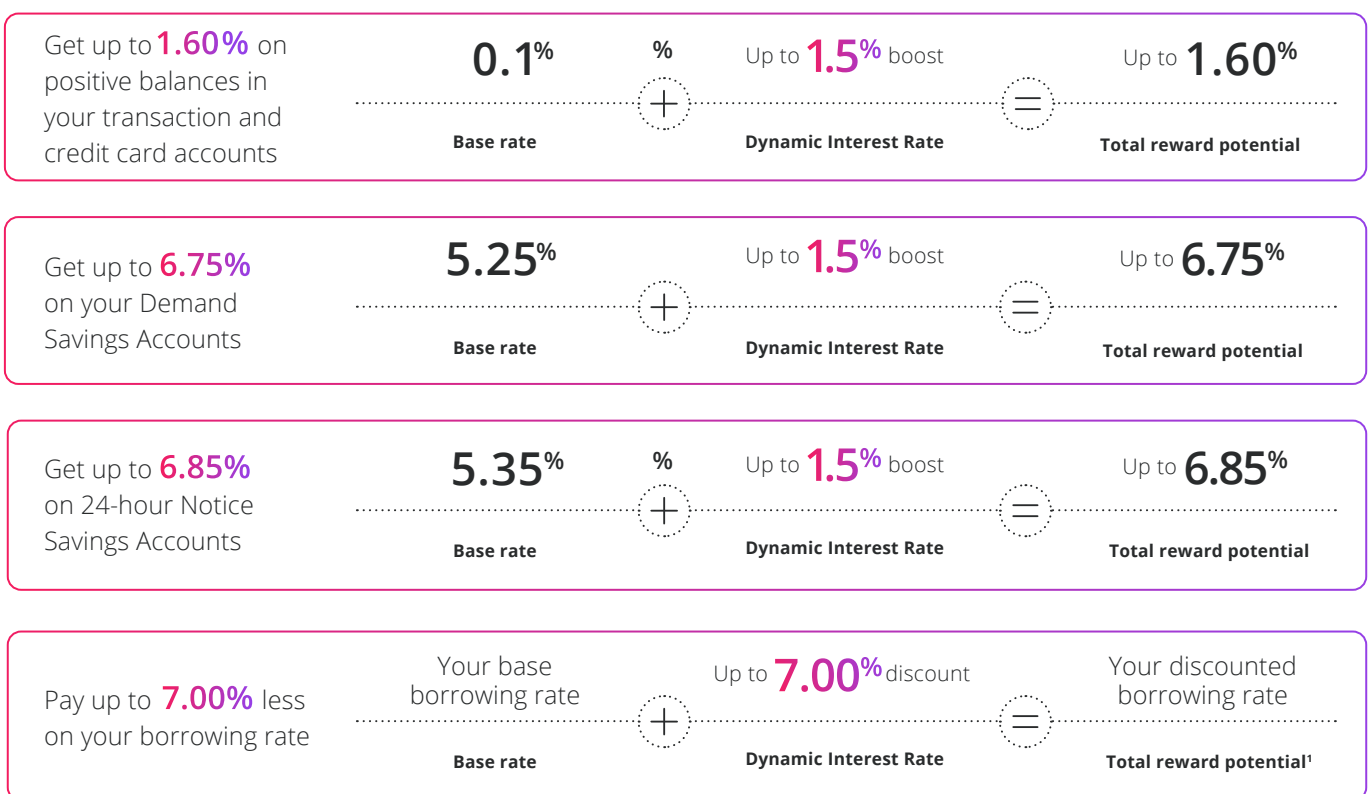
Get up to 1.60% on positive balances in your transaction and credit card accounts

0.1%

%

Up to 1.5% boost

Up to 1.60%

Base rate

Dynamic Interest Rate

Total reward potential

Get up to 6.75% on your Demand Savings Accounts

5.25%

Up to 1.5% boost

Up to 6.75%

Base rate

Dynamic Interest Rate

Total reward potential

Get up to 6.85% on 24-hour Notice Savings Accounts

5.35%

%

Up to 1.5% boost

Up to 6.85%

Base rate

Dynamic Interest Rate

Total reward potential

Pay up to 7.00% less on your borrowing rate

Your base borrowing rate

Up to 7.00% discount

Your discounted borrowing rate

Base rate

Dynamic Interest Rate

Total reward potential¹